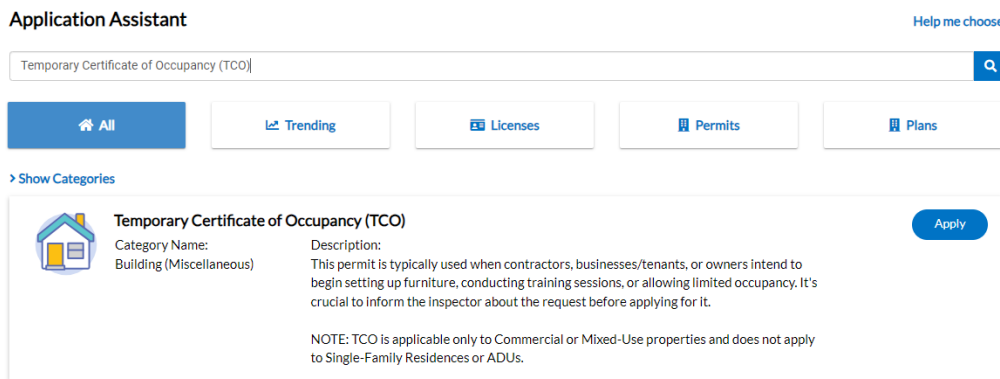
Application Assistant

Help me choose

Temporary Certificate of Occupancy (TCO)

All

Trending

Licenses

Permits

Plans

Show Categories

Temporary Certificate of Occupancy (TCO)

Apply

Category Name:
Building (Miscellaneous)

Description:
This permit is typically used when contractors, businesses/tenants, or owners intend to begin setting up furniture, conducting training sessions, or allowing limited occupancy. It's crucial to inform the inspector about the request before applying for it.

NOTE: TCO is applicable only to Commercial or Mixed-Use properties and does not apply to Single-Family Residences or ADUs.